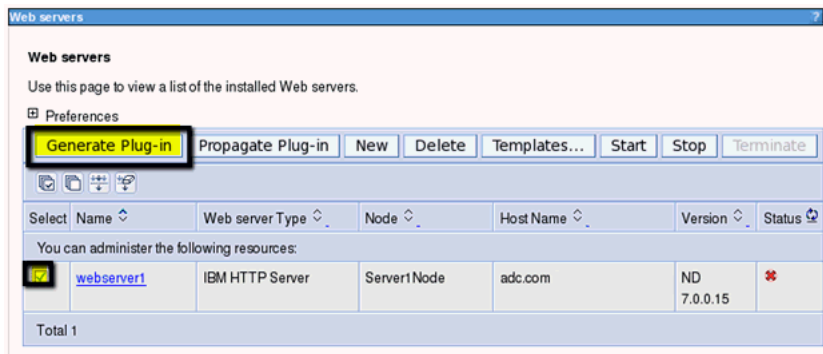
Web servers ?

Web servers

Use this page to view a list of the installed Web servers.

⊞ Preferences

Generate Plug-in | Propagate Plug-in | New | Delete | Templates... | Start | Stop | Terminate

| Select | Name ⇕ | Web server Type ⇕ | Node ⇕ | Host Name ⇕ | Version ⇕ | Status |
|---|---|---|---|---|---|---|
| You can administer the following resources: | | | | | | |
| ☑ | webserver1 | IBM HTTP Server | Server1Node | adc.com | ND 7.0.0.15 | ✖ |
| Total 1 | | | | | | |